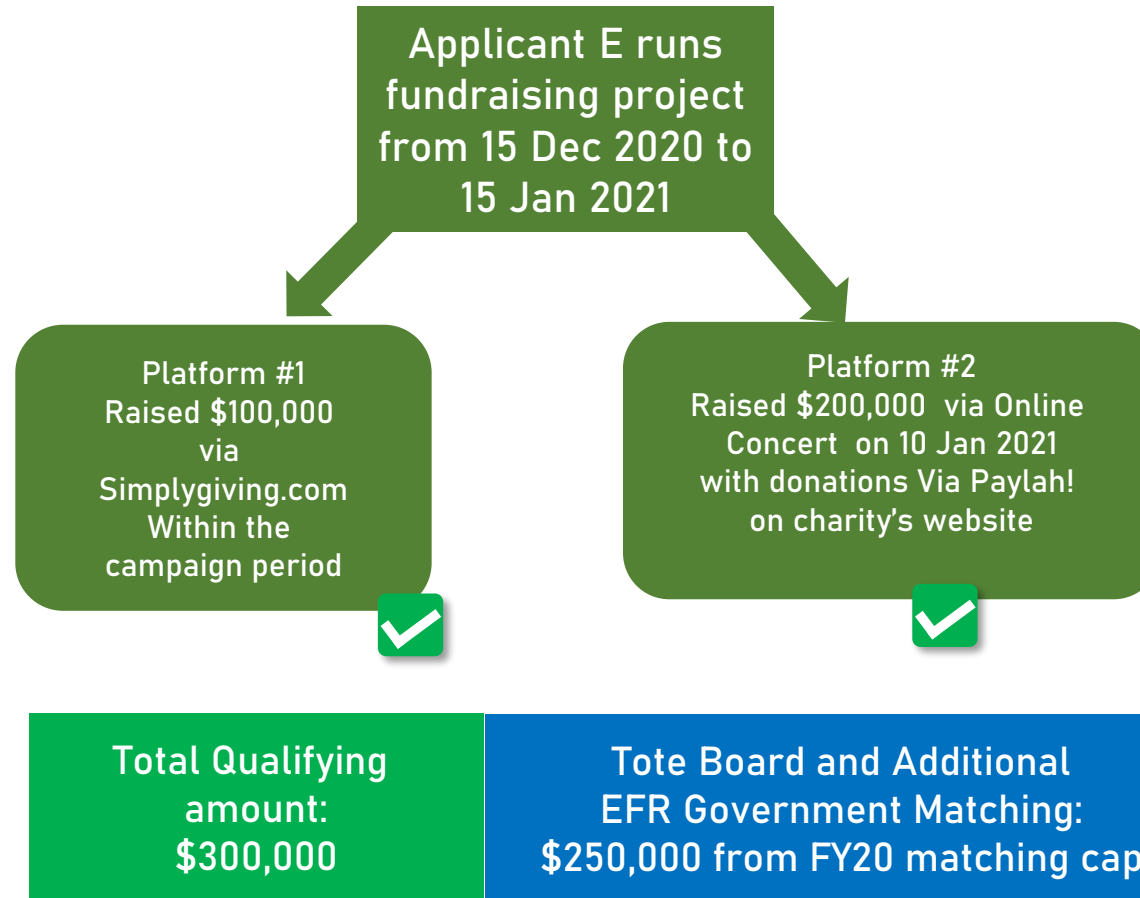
Applicant E runs fundraising project from 15 Dec 2020 to 15 Jan 2021

Platform #1
Raised $100,000 via Simplygiving.com Within the campaign period

Platform #2
Raised $200,000 via Online Concert on 10 Jan 2021 with donations Via Paylah! on charity's website

Total Qualifying amount: $300,000

Tote Board and Additional EFR Government Matching: $250,000 from FY20 matching cap